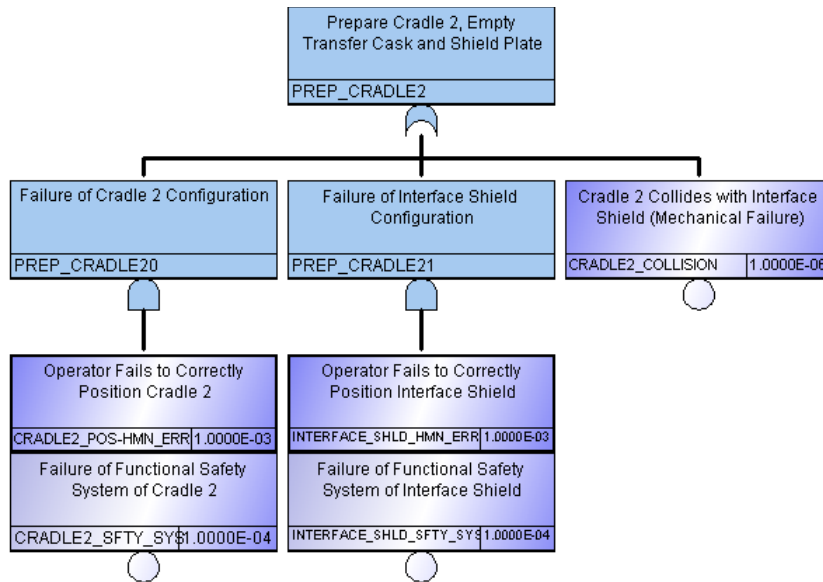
Prepare Cradle 2, Empty Transfer Cask and Shield Plate

PREP_CRADLE2

Failure of Cradle 2 Configuration

PREP_CRADLE20

Failure of Interface Shield Configuration

PREP_CRADLE21

Cradle 2 Collides with Interface Shield (Mechanical Failure)

CRADLE2_COLLISION 1.0000E-06

Operator Fails to Correctly Position Cradle 2

CRADLE2_POS-HMN_ERR 1.0000E-03

Failure of Functional Safety System of Cradle 2

CRADLE2_SFTY_SYS 1.0000E-04

Operator Fails to Correctly Position Interface Shield

INTERFACE_SHLD_HMN_ERR 1.0000E-03

Failure of Functional Safety System of Interface Shield

INTERFACE_SHLD_SFTY_SYS 1.0000E-04